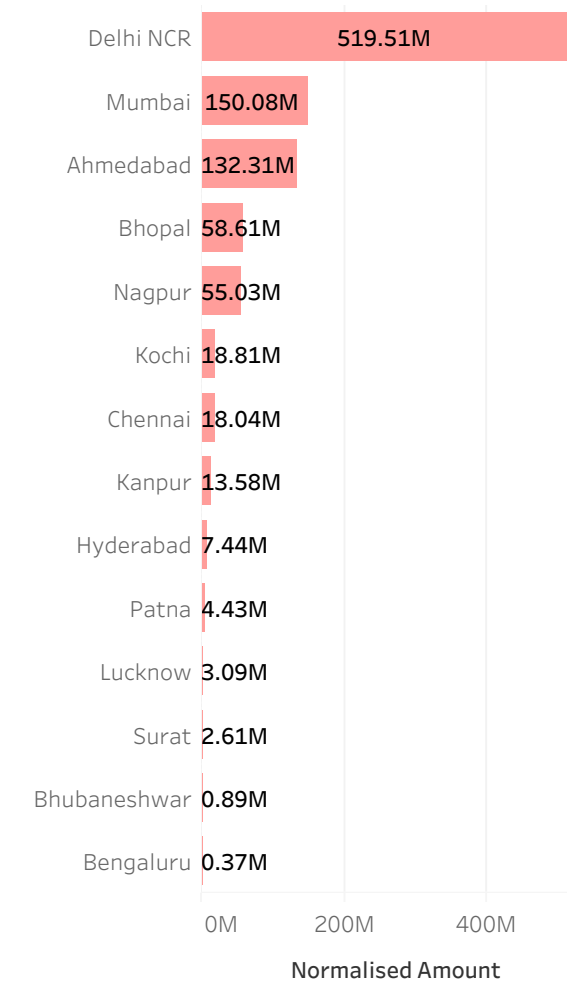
Delhi NCR 519.51M
Mumbai 150.08M
Ahmedabad 132.31M
Bhopal 58.61M
Nagpur 55.03M
Kochi 18.81M
Chennai 18.04M
Kanpur 13.58M
Hyderabad 7.44M
Patna 4.43M
Lucknow 3.09M
Surat 2.61M
Bhubaneshwar 0.89M
Bengaluru 0.37M

0M 200M 400M

Normalised Amount